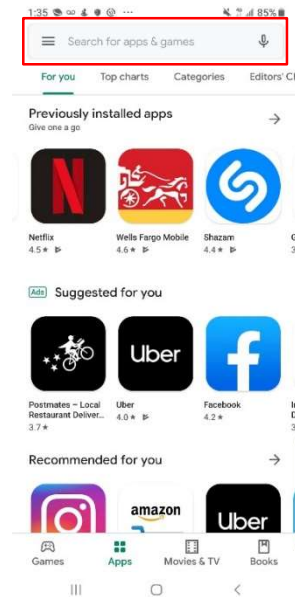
1:35 ··· 85%

Search for apps & games

For you Top charts Categories Editors' Cl

Previously installed apps
Give one a go

N
Netflix
4.5 ★

Wells Fargo Mobile
4.6 ★

Shazam
4.4 ★

Ads Suggested for you

Postmates – Local Restaurant Deliver...
3.7 ★

Uber
Uber
4.0 ★

f
Facebook
4.2 ★

Recommended for you

amazon

Uber

Games Apps Movies & TV Books